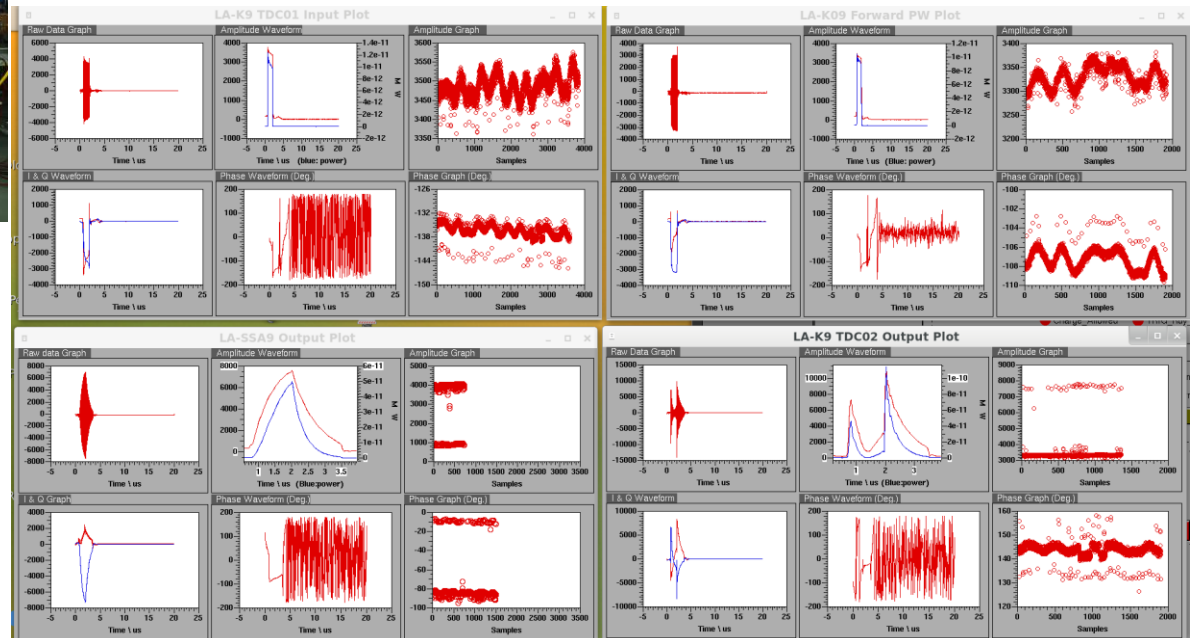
LA-K9 TDC01 Input Plot

Raw Data Graph
6000 4000 2000 0 -2000 -4000 -6000
-5 0 5 10 15 20 25
Time \ us

Amplitude Waveform
4000 3000 2000 1000 0
1.4e-11 1.2e-11 1e-11 8e-12 6e-12 4e-12 2e-12 -2e-12
W
-5 0 5 10 15 20 25
Time \ us (blue: power)

Amplitude Graph
3600 3550 3500 3450 3400 3350
0 1000 2000 3000 4000
Samples

I & Q Waveform
2000 1000 0 -1000 -2000 -3000 -4000
-5 0 5 10 15 20 25
Time \ us

Phase Waveform (Deg.)
200 100 0 -100 -200
-5 0 5 10 15 20 25
Time \ us

Phase Graph (Deg.)
-126 -132 -138 -144 -150
0 1000 2000 3000 4000
Samples

LA-K09 Forward PW Plot

Raw Data Graph
4000 3000 2000 1000 0 -1000 -2000 -3000 -4000
-5 0 5 10 15 20 25
Time \ us

Amplitude Waveform
4000 3000 2000 1000 0
1.2e-11 1e-11 8e-12 6e-12 4e-12 2e-12 0 -2e-12
W
-5 0 5 10 15 20 25
Time \ us (Blue: power)

Amplitude Graph
3400 3350 3300 3250 3200
0 500 1000 1500 2000
Samples

I & Q Waveform
1000 0 -1000 -2000 -3000 -4000
-5 0 5 10 15 20 25
Time \ us

Phase Waveform (Deg.)
200 100 0 -100 -200
-5 0 5 10 15 20 25
Time \ us

Phase Graph (Deg.)
-100 -102 -104 -106 -108 -110
0 500 1000 1500 2000
Samples

LA-SSA9 Output Plot

Raw data Graph
8000 6000 4000 2000 0 -2000 -4000 -6000 -8000
-5 0 5 10 15 20 25
Time \ us

Amplitude Waveform
8000 6000 4000 2000 0
6e-11 5e-11 4e-11 3e-11 2e-11 1e-11 0
W
1 1.5 2 2.5 3 3.5
Time \ us (Blue:power)

Amplitude Graph
5000 4000 3000 2000 1000 0
0 500 1000 1500 2000 2500 3000 3500
Samples

I & Q Graph
4000 2000 0 -2000 -4000 -6000 -8000
-5 0 5 10 15 20 25
Time \ us

Phase Waveform (Deg.)
200 150 100 50 0 -50 -100 -150 -200
-5 0 5 10 15 20 25
Time \ us

Phase Graph (Deg.)
0 -20 -40 -60 -80 -100
0 500 1000 1500 2000 2500 3000 3500
Samples

LA-K9 TDC02 Output Plot

Raw Data Graph
15000 10000 5000 0 -5000 -10000 -15000
-5 0 5 10 15 20 25
Time \ us

Amplitude Waveform
10000 8000 6000 4000 2000 0
1e-10 8e-11 6e-11 4e-11 2e-11 0
W
1 2 3
Time \ us (Blue:power)

Amplitude Graph
9000 8000 7000 6000 5000 4000 3000
0 500 1000 1500 2000
Samples

I & Q Waveform
10000 5000 0 -5000 -10000
-5 0 5 10 15 20 25
Time \ us

Phase Waveform (Deg.)
200 100 0 -100 -200
-5 0 5 10 15 20 25
Time \ us

Phase Graph (Deg.)
160 150 140 130 120
0 500 1000 1500 2000
Samples

Charge_Allowed